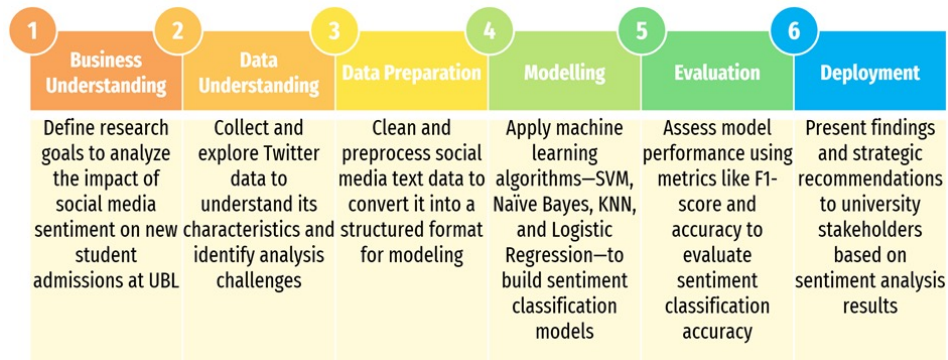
1
Business Understanding

Define research goals to analyze the impact of social media sentiment on new student admissions at UBL

2
Data Understanding

Collect and explore Twitter data to understand its characteristics and identify analysis challenges

3
Data Preparation

Clean and preprocess social media text data to convert it into a structured format for modeling

4
Modelling

Apply machine learning algorithms—SVM, Naïve Bayes, KNN, and Logistic Regression—to build sentiment classification models

5
Evaluation

Assess model performance using metrics like F1-score and accuracy to evaluate sentiment classification accuracy

6
Deployment

Present findings and strategic recommendations to university stakeholders based on sentiment analysis results